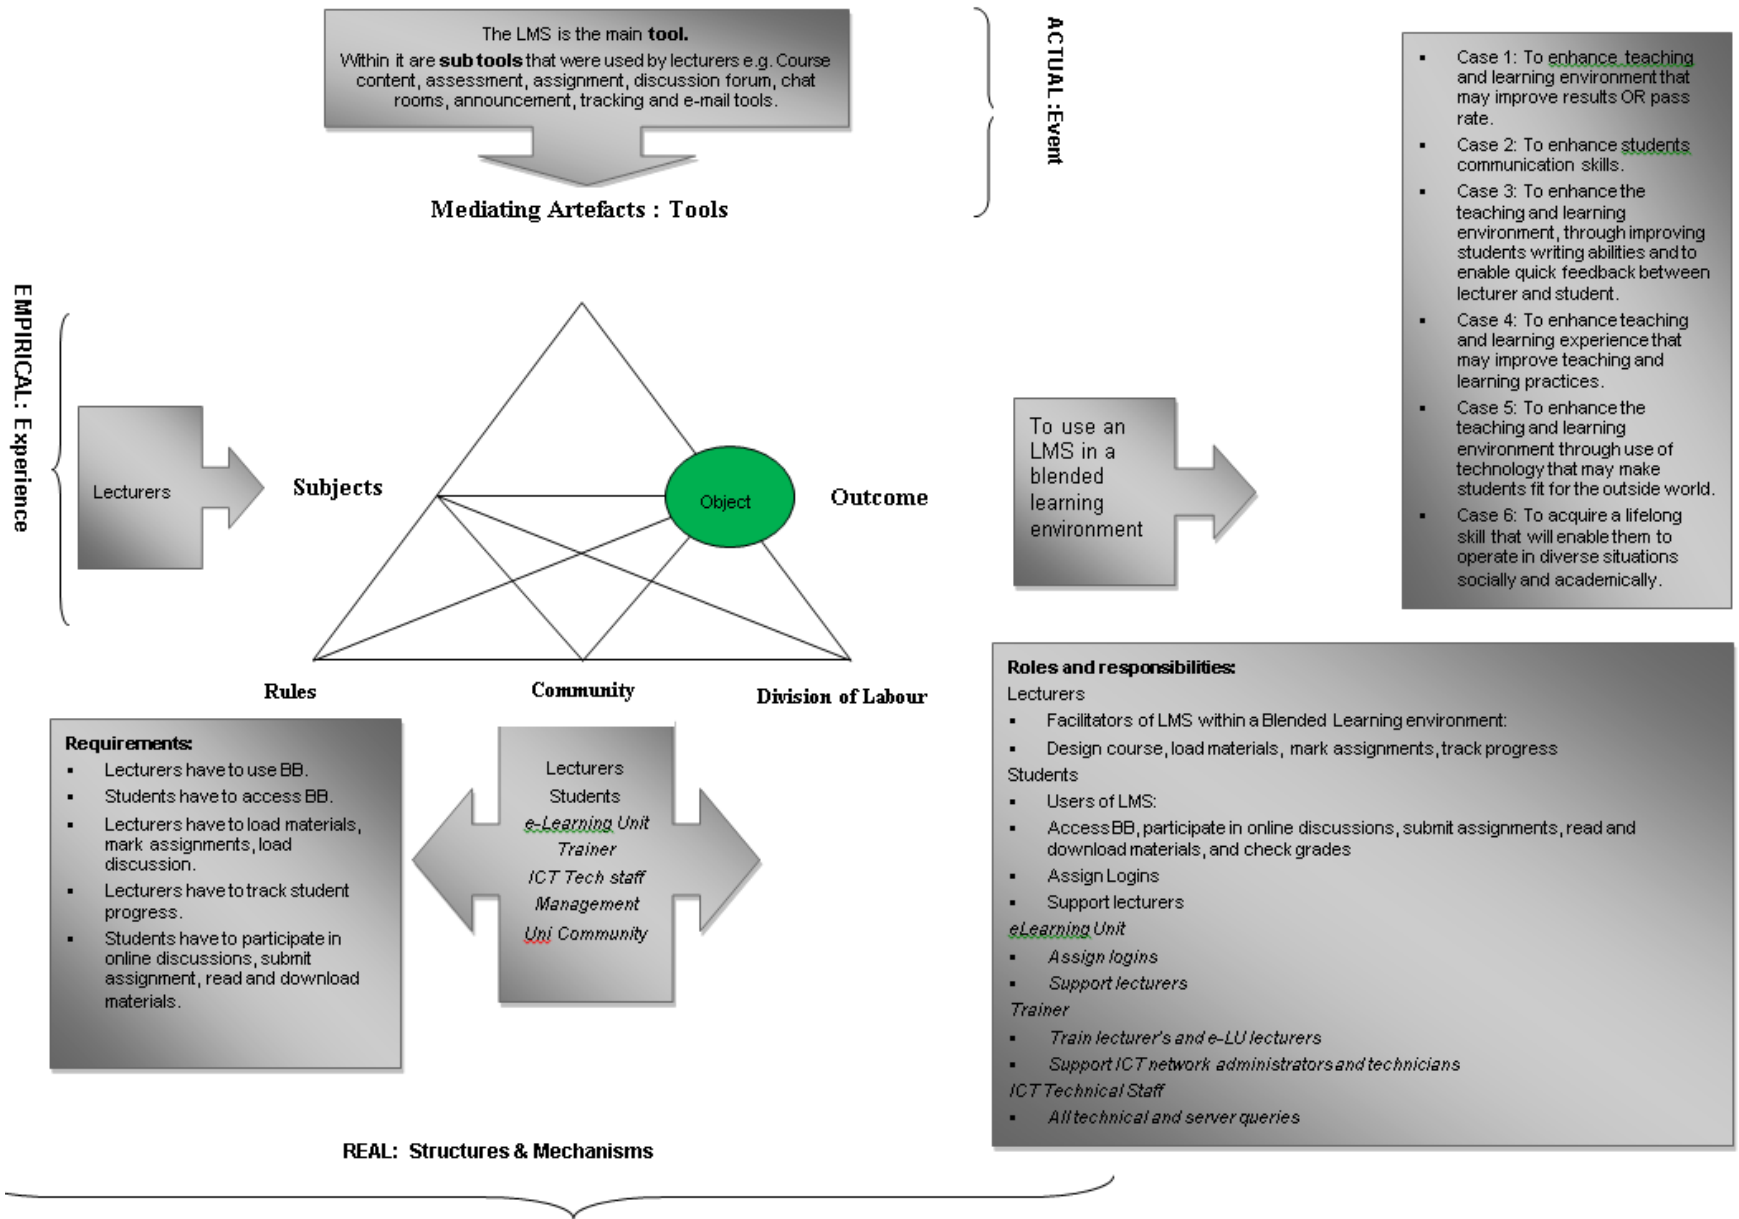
The LMS is the main **tool.**

Within it are **sub tools** that were used by lecturers e.g. Course content, assessment, assignment, discussion forum, chat rooms, announcement, tracking and e-mail tools.

Mediating Artefacts : Tools

ACTUAL :Event

- Case 1: To enhance teaching and learning environment that may improve results OR pass rate.
- Case 2: To enhance students communication skills.
- Case 3: To enhance the teaching and learning environment, through improving students writing abilities and to enable quick feedback between lecturer and student.
- Case 4: To enhance teaching and learning experience that may improve teaching and learning practices.
- Case 5: To enhance the teaching and learning environment through use of technology that may make students fit for the outside world.
- Case 6: To acquire a lifelong skill that will enable them to operate in diverse situations socially and academically.

EMPIRICAL: Experience

Lecturers

Subjects

Object

Outcome

To use an LMS in a blended learning environment

Rules

Community

Division of Labour

**Requirements:**
- Lecturers have to use BB.
- Students have to access BB.
- Lecturers have to load materials, mark assignments, load discussion.
- Lecturers have to track student progress.
- Students have to participate in online discussions, submit assignment, read and download materials.

Lecturers
Students
*e-Learning Unit*
*Trainer*
*ICT Tech staff*
*Management*
*Uni Community*

**Roles and responsibilities:**
Lecturers
- Facilitators of LMS within a Blended Learning environment:
- Design course, load materials, mark assignments, track progress

Students
- Users of LMS:
- Access BB, participate in online discussions, submit assignments, read and download materials, and check grades
- Assign Logins
- Support lecturers

*eLearning Unit*
- *Assign logins*
- *Support lecturers*

*Trainer*
- *Train lecturer's and e-LU lecturers*
- *Support ICT network administrators and technicians*

*ICT Technical Staff*
- *All technical and server queries*

REAL: Structures & Mechanisms